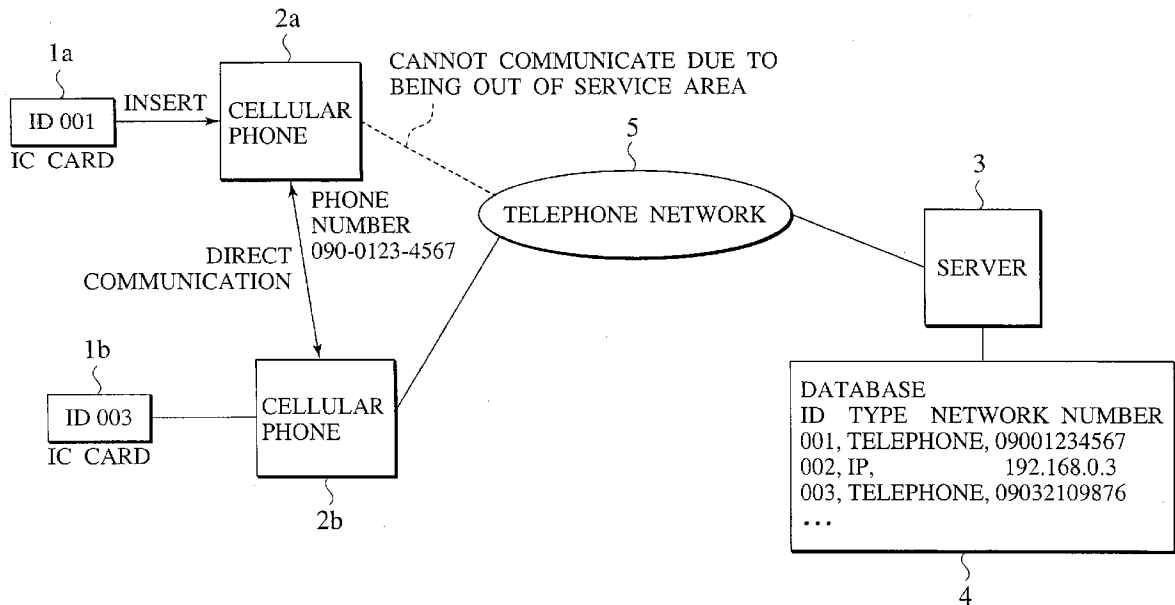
2a

1a

CANNOT COMMUNICATE DUE TO BEING OUT OF SERVICE AREA

INSERT

ID 001

IC CARD

CELLULAR PHONE

5

3

PHONE NUMBER 090-0123-4567

TELEPHONE NETWORK

DIRECT COMMUNICATION

SERVER

1b

ID 003

IC CARD

CELLULAR PHONE

2b

DATABASE
ID TYPE NETWORK NUMBER
001, TELEPHONE, 09001234567
002, IP, 192.168.0.3
003, TELEPHONE, 09032109876
...

4